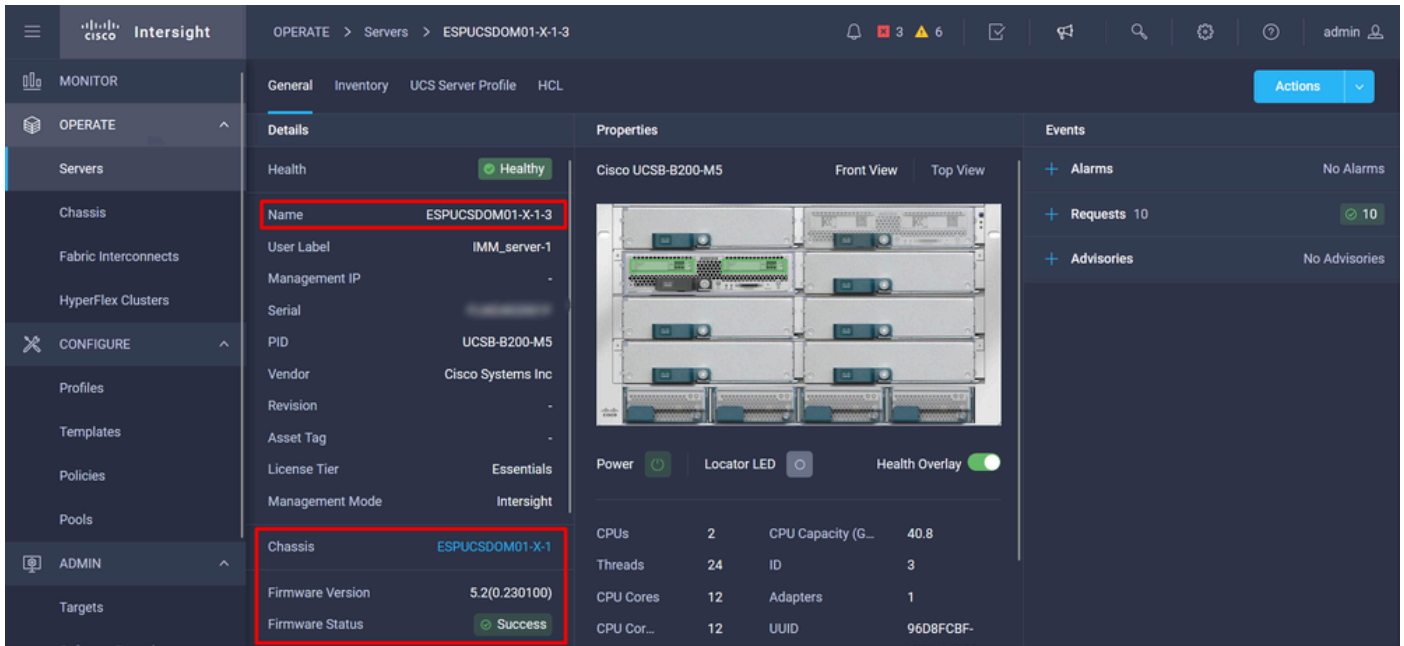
cisco Intersight

OPERATE > Servers > ESPUCSDOM01-X-1-3

3 6

admin

MONITOR
OPERATE
Servers
Chassis
Fabric Interconnects
HyperFlex Clusters
CONFIGURE
Profiles
Templates
Policies
Pools
ADMIN
Targets

General Inventory UCS Server Profile HCL

Actions

Details

| | |
|---|---|
| Health | Healthy |
| Name | ESPUCSDOM01-X-1-3 |
| User Label | IMM_server-1 |
| Management IP | - |
| Serial | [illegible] |
| PID | UCSB-B200-M5 |
| Vendor | Cisco Systems Inc |
| Revision | - |
| Asset Tag | - |
| License Tier | Essentials |
| Management Mode | Intersight |
| Chassis | ESPUCSDOM01-X-1 |
| Firmware Version | 5.2(0.230100) |
| Firmware Status | Success |

Properties

Cisco UCSB-B200-M5 Front View Top View

Power Locator LED Health Overlay

| | | | |
|---|---|---|---|
| CPUs | 2 | CPU Capacity (G... | 40.8 |
| Threads | 24 | ID | 3 |
| CPU Cores | 12 | Adapters | 1 |
| CPU Cor... | 12 | UUID | 96D8FCBF- |

Events

Alarms No Alarms
Requests 10 10
Advisories No Advisories